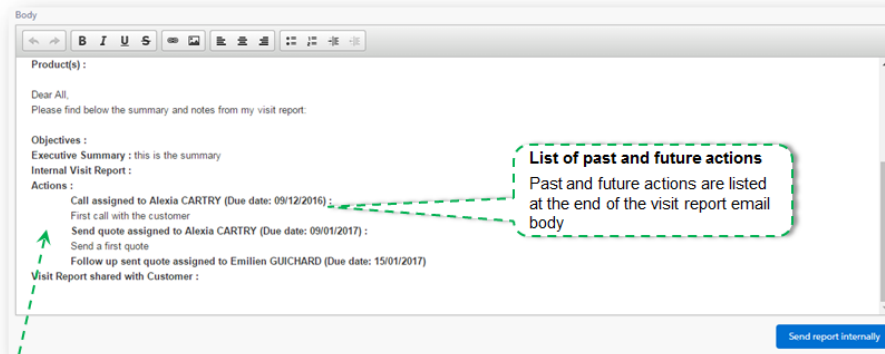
Body

B I U S

Product(s) :

Dear All,
Please find below the summary and notes from my visit report:

Objectives :
Executive Summary : this is the summary
Internal Visit Report :
Actions :
Call assigned to Alexia CARTRY (Due date: 09/12/2016) :
First call with the customer
Send quote assigned to Alexia CARTRY (Due date: 09/01/2017) :
Send a first quote
Follow up sent quote assigned to Emilien GUICHARD (Due date: 15/01/2017)
Visit Report shared with Customer :

List of past and future actions
Past and future actions are listed at the end of the visit report email body

Send report internally